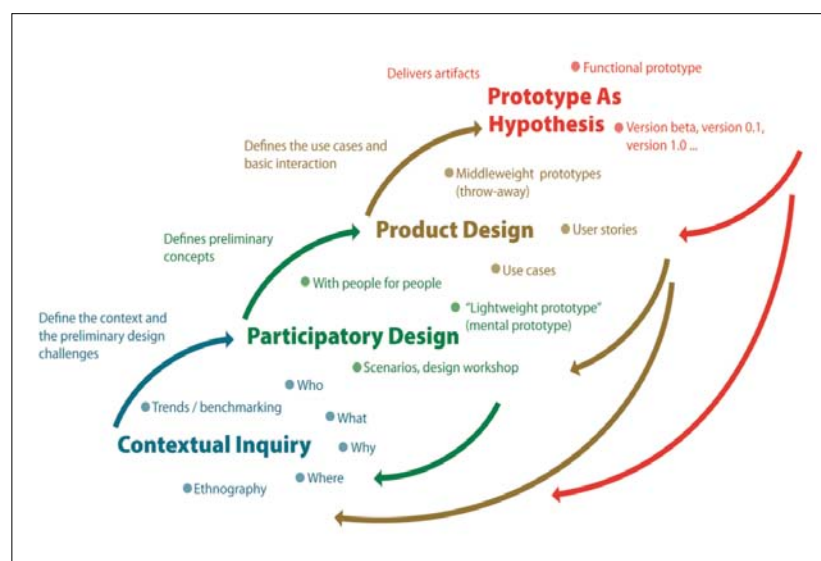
Delivers artifacts

Functional prototype

Prototype As Hypothesis

Version beta, version 0.1, version 1.0 ...

Defines the use cases and basic interaction

Middleweight prototypes (throw-away)

Defines preliminary concepts

Product Design

User stories

With people for people

Use cases

Define the context and the preliminary design challenges

"Lightweight prototype" (mental prototype)

Participatory Design

Scenarios, design workshop

Who

Trends / benchmarking

What

Contextual Inquiry

Why

Where

Ethnography